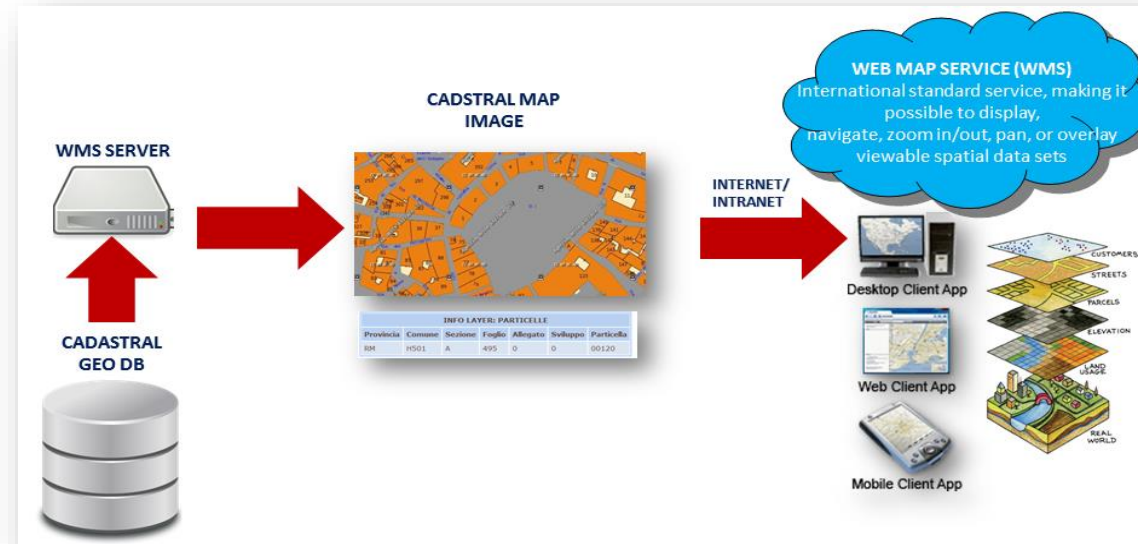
WEB MAP SERVICE (WMS)
International standard service, making it possible to display, navigate, zoom in/out, pan, or overlay viewable spatial data sets

CADSTRAL MAP IMAGE

WMS SERVER

CADASTRAL GEO DB

INFO LAYER: PARTICELLE

| Provincia | Comune | Sezione | Foglio | Allegato | Sviluppo | Particella |
|---|---|---|---|---|---|---|
| RM | H501 | A | 495 | 0 | 0 | 00120 |

INTERNET/ INTRANET

Desktop Client App

Web Client App

Mobile Client App

CUSTOMERS
STREETS
PARCELS
ELEVATION
LAND USAGE
REAL WORLD